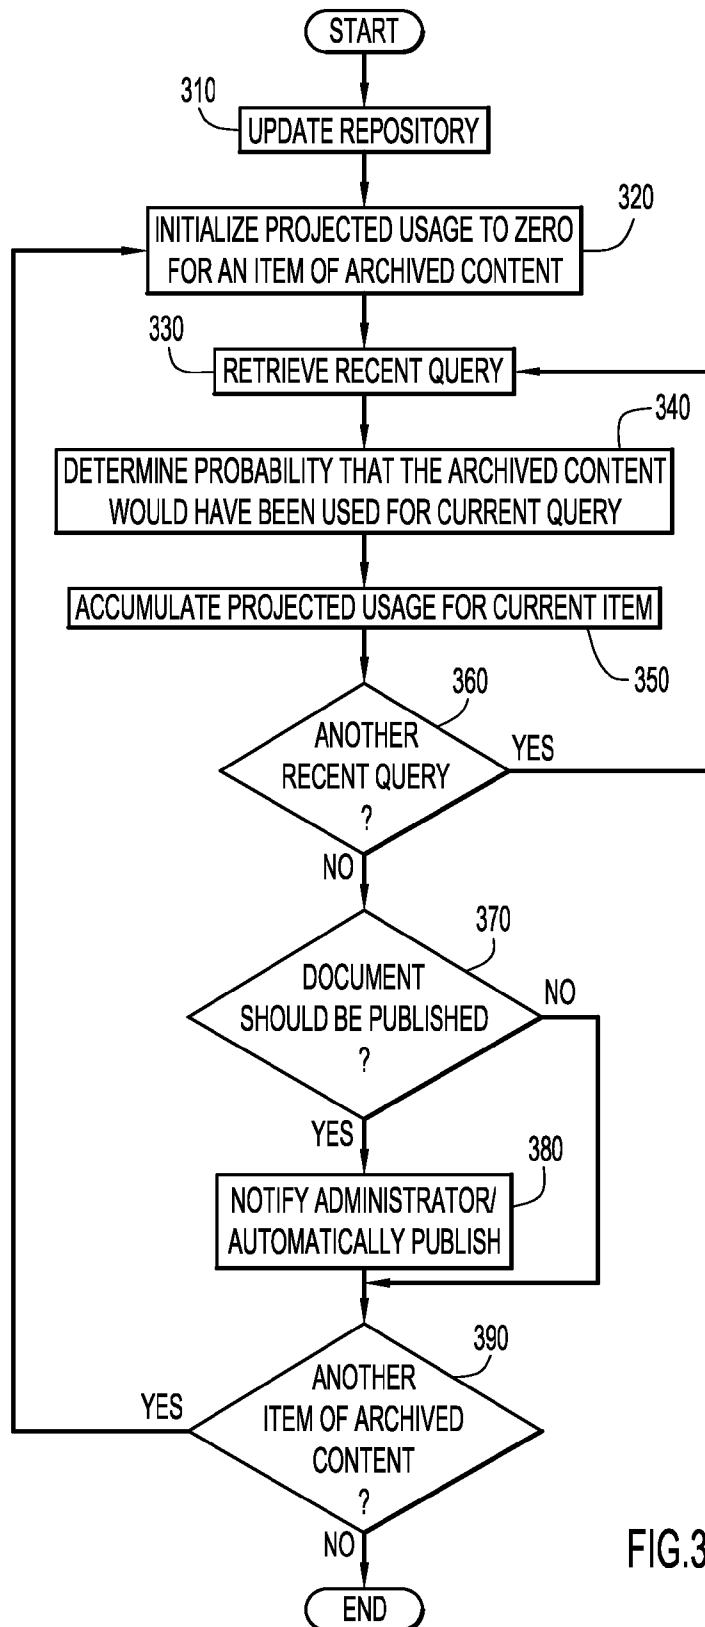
START

310
UPDATE REPOSITORY

INITIALIZE PROJECTED USAGE TO ZERO FOR AN ITEM OF ARCHIVED CONTENT
320

330
RETRIEVE RECENT QUERY

340
DETERMINE PROBABILITY THAT THE ARCHIVED CONTENT WOULD HAVE BEEN USED FOR CURRENT QUERY

ACCUMULATE PROJECTED USAGE FOR CURRENT ITEM
350

360
ANOTHER RECENT QUERY ?
YES
NO

370
DOCUMENT SHOULD BE PUBLISHED ?
NO
YES

380
NOTIFY ADMINISTRATOR/ AUTOMATICALLY PUBLISH

390
ANOTHER ITEM OF ARCHIVED CONTENT ?
YES
NO

END

FIG.3